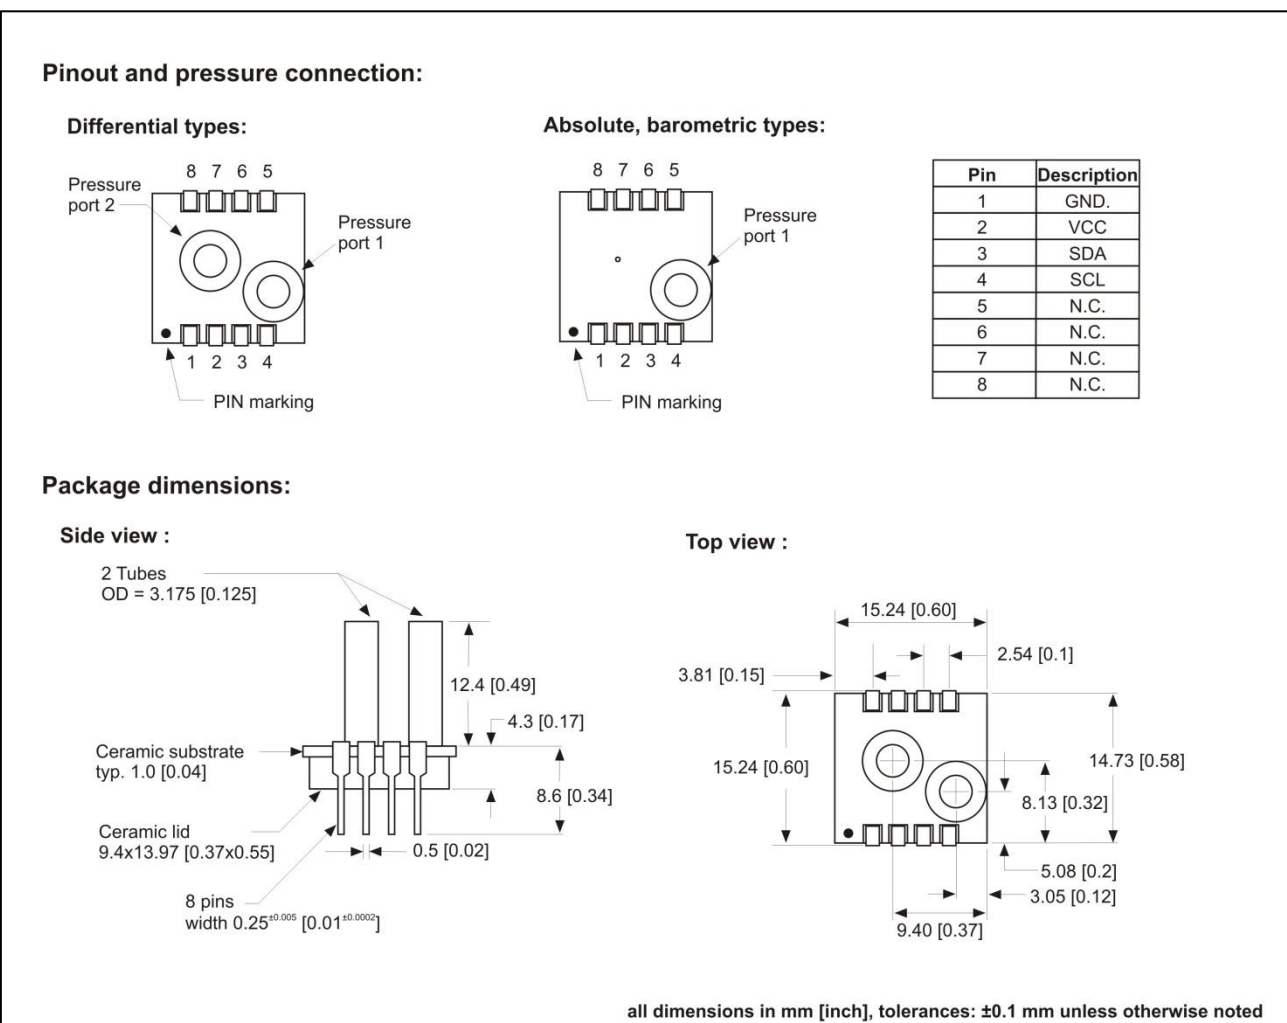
Pinout and pressure connection:

Differential types:

8 7 6 5

Pressure port 2

Pressure port 1

1 2 3 4

PIN marking

Absolute, barometric types:

8 7 6 5

Pressure port 1

1 2 3 4

PIN marking

| Pin | Description |
|---|---|
| 1 | GND. |
| 2 | VCC |
| 3 | SDA |
| 4 | SCL |
| 5 | N.C. |
| 6 | N.C. |
| 7 | N.C. |
| 8 | N.C. |

Package dimensions:

Side view :

2 Tubes
OD = 3.175 [0.125]

12.4 [0.49]

4.3 [0.17]

Ceramic substrate
typ. 1.0 [0.04]

8.6 [0.34]

Ceramic lid
9.4x13.97 [0.37x0.55]

0.5 [0.02]

8 pins
width $0.25^{\pm0.005}$ $[0.01^{\pm0.0002}]$

Top view :

15.24 [0.60]

2.54 [0.1]

3.81 [0.15]

15.24 [0.60]

14.73 [0.58]

8.13 [0.32]

5.08 [0.2]

3.05 [0.12]

9.40 [0.37]

all dimensions in mm [inch], tolerances: ±0.1 mm unless otherwise noted